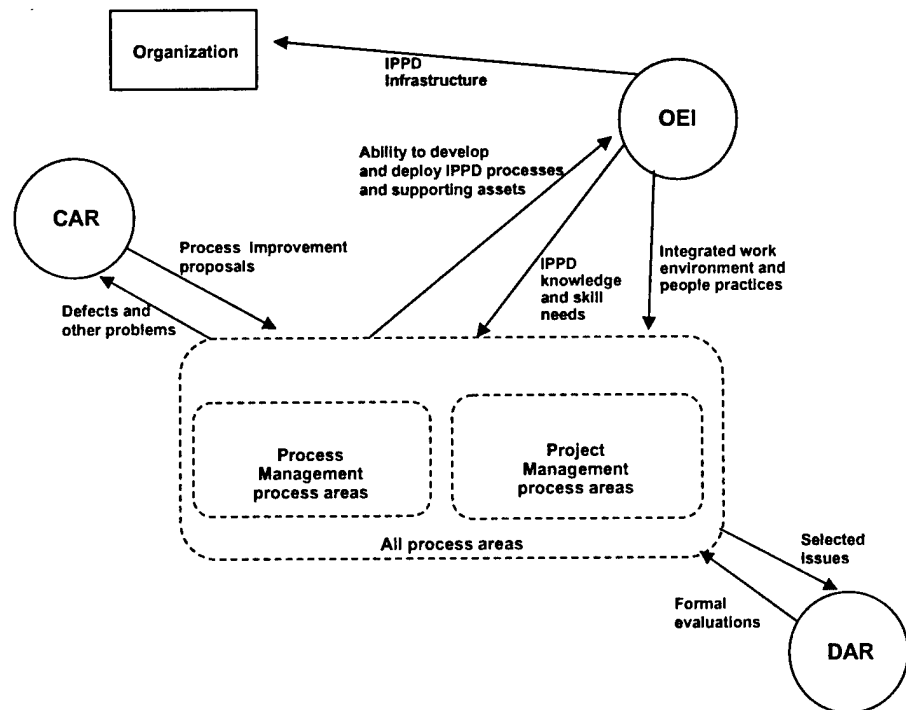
Organization

IPPD Infrastructure

OEI

Ability to develop and deploy IPPD processes and supporting assets

CAR

Process Improvement proposals

Defects and other problems

IPPD knowledge and skill needs

Integrated work environment and people practices

Process Management process areas

Project Management process areas

All process areas

Selected issues

Formal evaluations

DAR